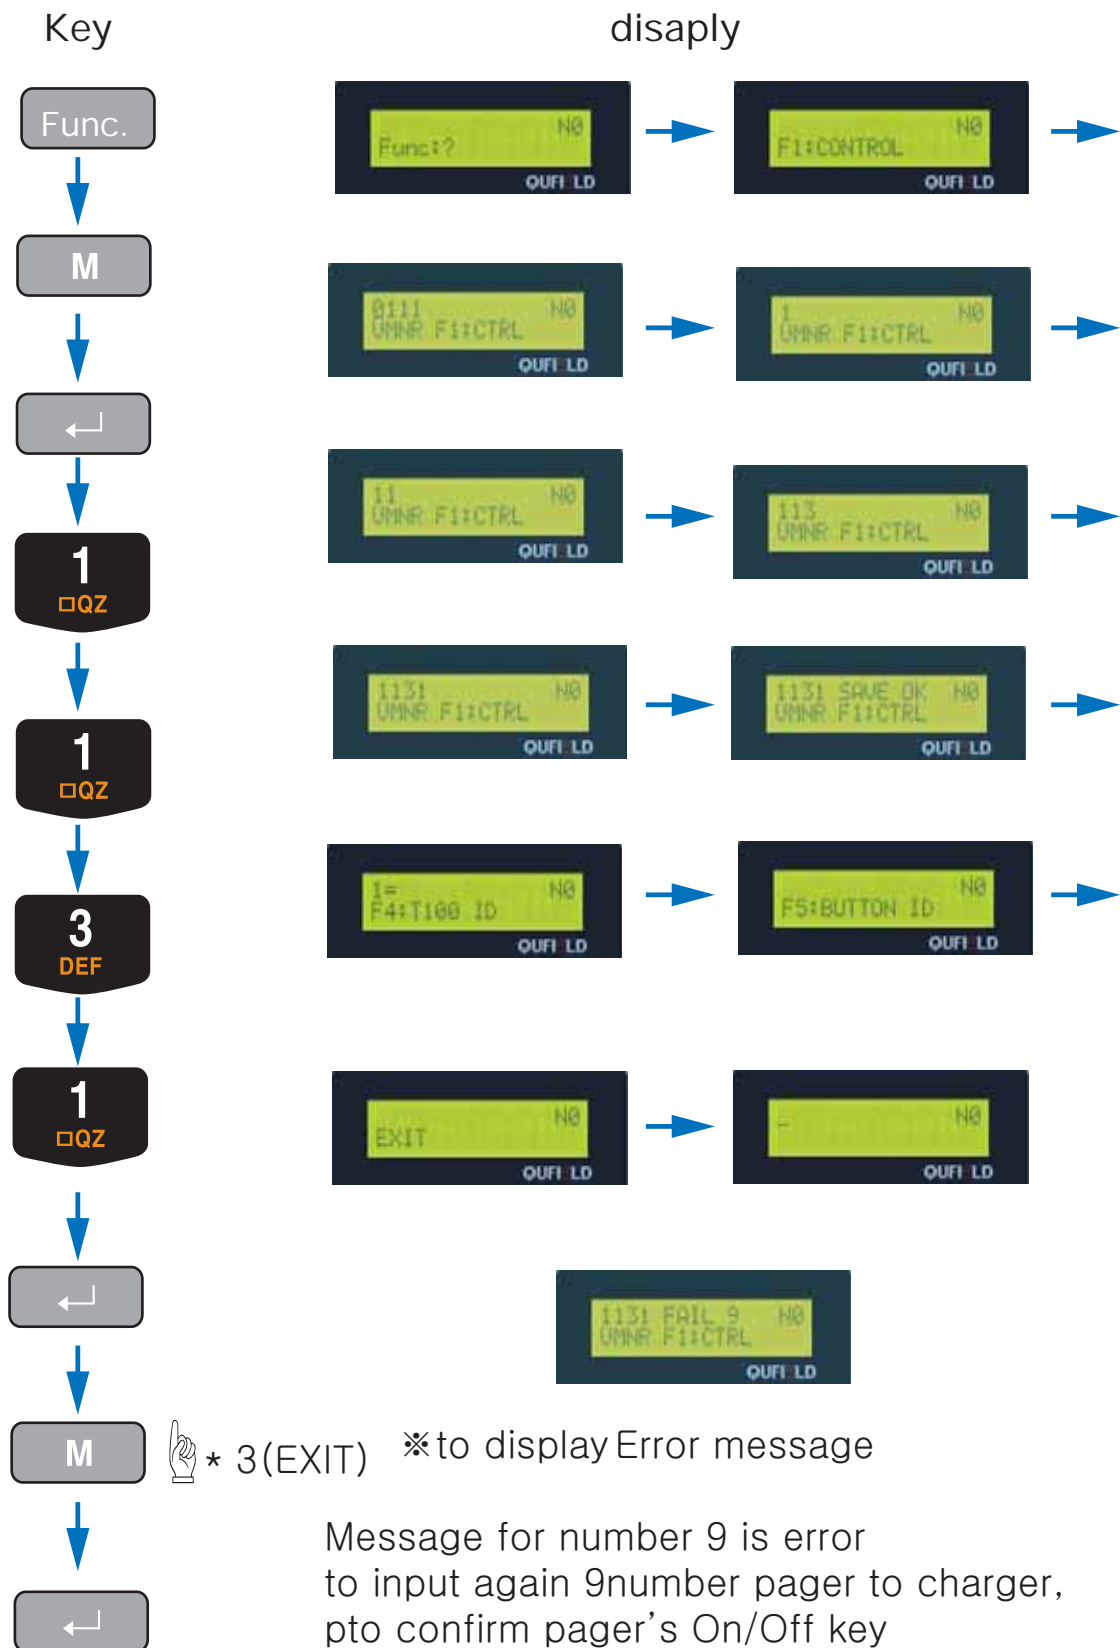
Key

disaply

Func.

Func:? N0 QUFI LD

F1:CONTROL N0 QUFI LD

M

0111 N0 UMNR F1:CTRL QUFI LD

1 N0 UMNR F1:CTRL QUFI LD

11 N0 UMNR F1:CTRL QUFI LD

1 □QZ

113 N0 UMNR F1:CTRL QUFI LD

1 □QZ

1131 N0 UMNR F1:CTRL QUFI LD

1131 SAVE OK N0 UMNR F1:CTRL QUFI LD

3 DEF

1= N0 F4:T100 ID QUFI LD

F5:BUTTON ID N0 QUFI LD

1 □QZ

EXIT N0 QUFI LD

- N0 QUFI LD

1131 FAIL 9 N0 UMNR F1:CTRL QUFI LD

M

* 3(EXIT)

※to display Error message

Message for number 9 is error
to input again 9number pager to charger,
pto confirm pager's On/Off key